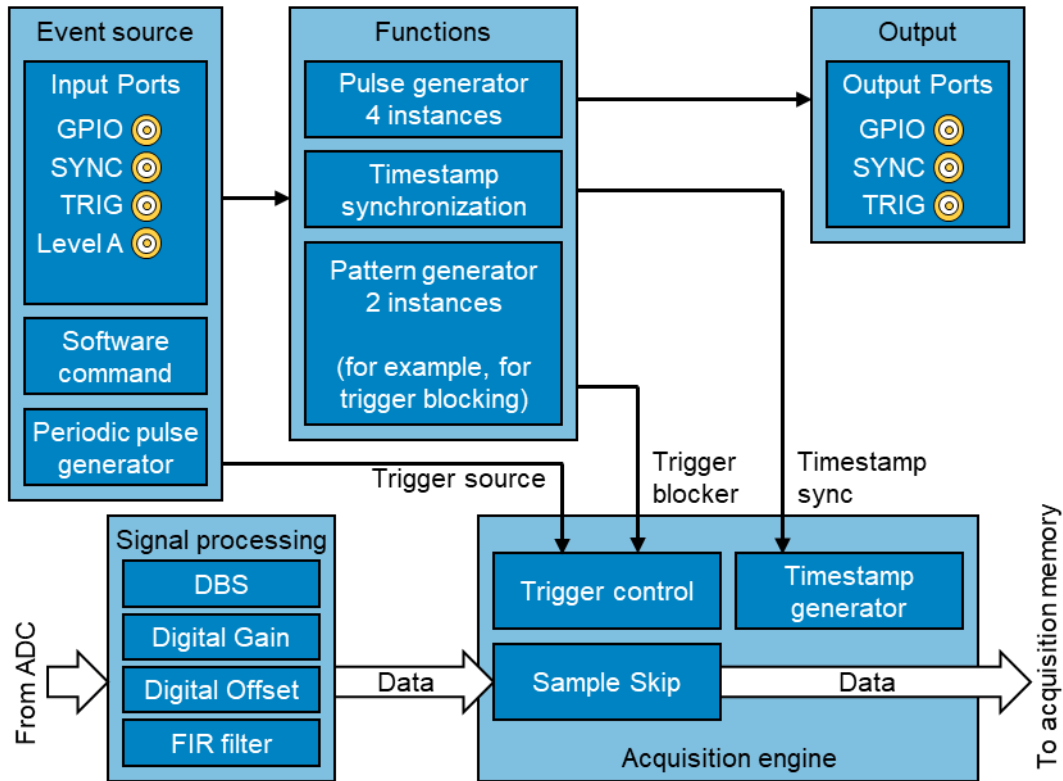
Event source

Input Ports
GPIO
SYNC
TRIG
Level A

Software command

Periodic pulse generator

Functions

Pulse generator 4 instances

Timestamp synchronization

Pattern generator 2 instances

(for example, for trigger blocking)

Output

Output Ports
GPIO
SYNC
TRIG

Trigger source

Trigger blocker

Timestamp sync

Signal processing
DBS
Digital Gain
Digital Offset
FIR filter

From ADC

Data

Trigger control

Timestamp generator

Sample Skip

Data

Acquisition engine

To acquisition memory